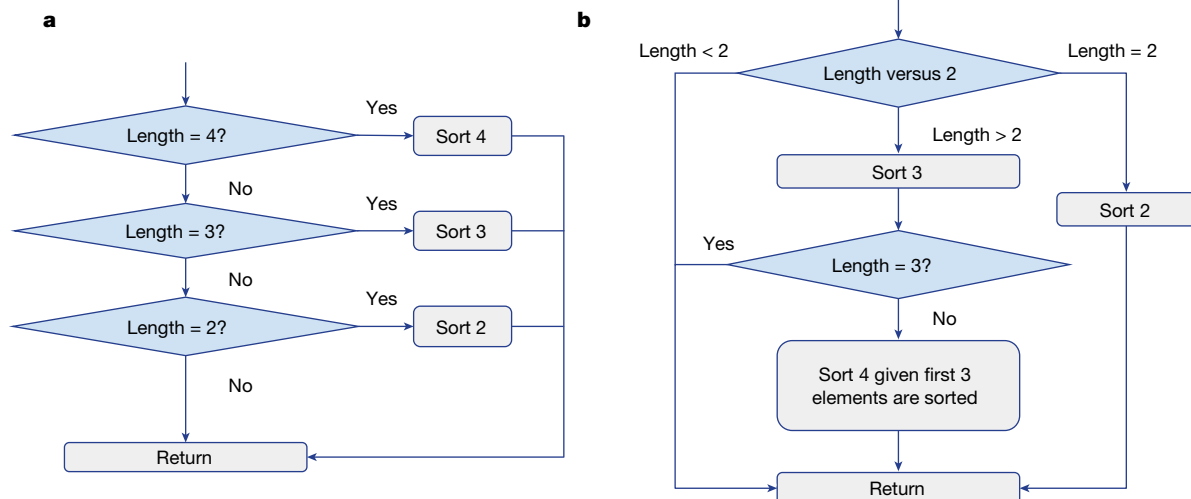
a

Length = 4?
Yes
Sort 4
No
Length = 3?
Yes
Sort 3
No
Length = 2?
Yes
Sort 2
No
Return

b

Length < 2
Length versus 2
Length = 2
Length > 2
Sort 3
Sort 2
Yes
Length = 3?
No
Sort 4 given first 3 elements are sorted
Return